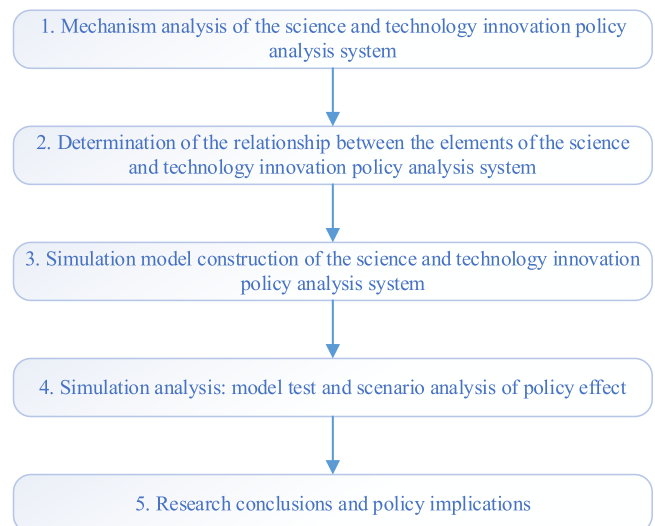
1. Mechanism analysis of the science and technology innovation policy analysis system

2. Determination of the relationship between the elements of the science and technology innovation policy analysis system

3. Simulation model construction of the science and technology innovation policy analysis system

4. Simulation analysis: model test and scenario analysis of policy effect

5. Research conclusions and policy implications